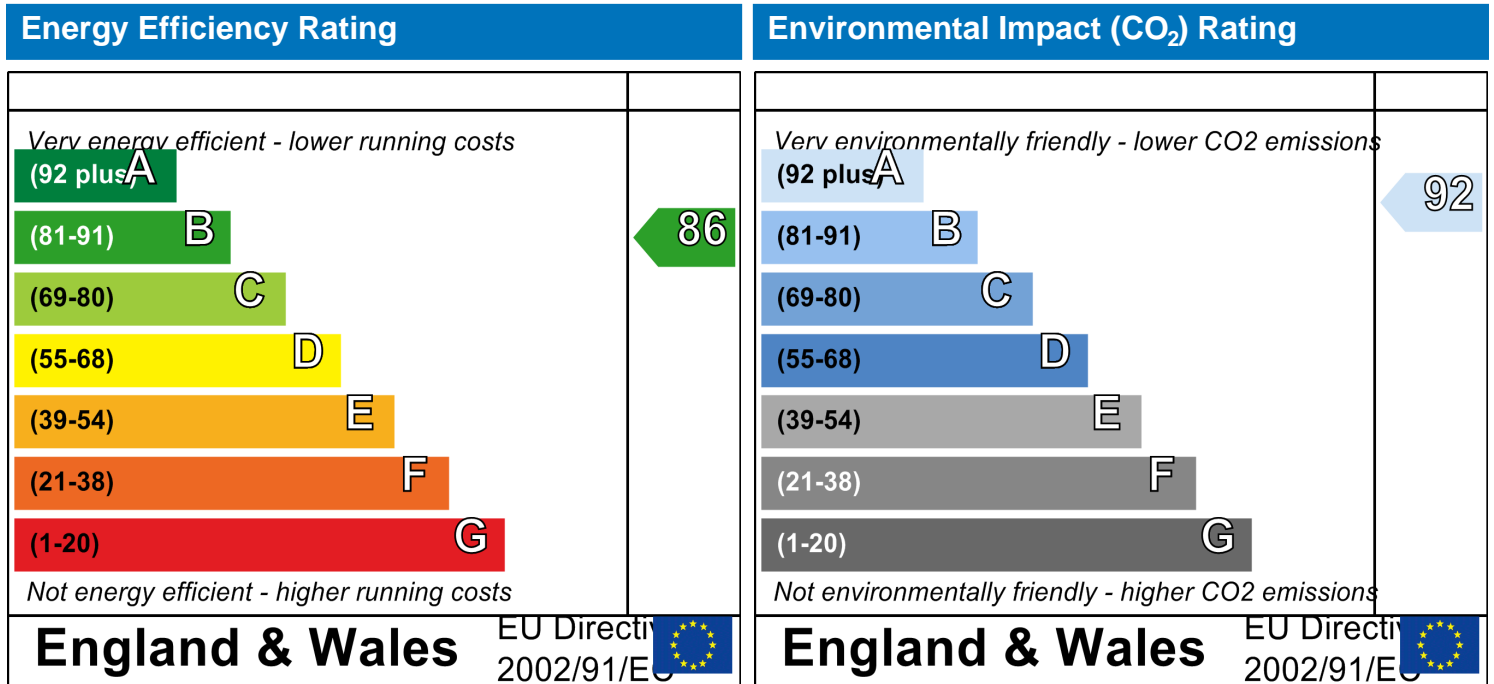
Energy Efficiency Rating

Very energy efficient - lower running costs

(92 plus) A

(81-91) B

(69-80) C

(55-68) D

(39-54) E

(21-38) F

(1-20) G

Not energy efficient - higher running costs

86

England & Wales

EU Directive 2002/91/EC

Environmental Impact ($CO_2$) Rating

Very environmentally friendly - lower CO2 emissions

(92 plus) A

(81-91) B

(69-80) C

(55-68) D

(39-54) E

(21-38) F

(1-20) G

Not environmentally friendly - higher CO2 emissions

92

England & Wales

EU Directive 2002/91/EC